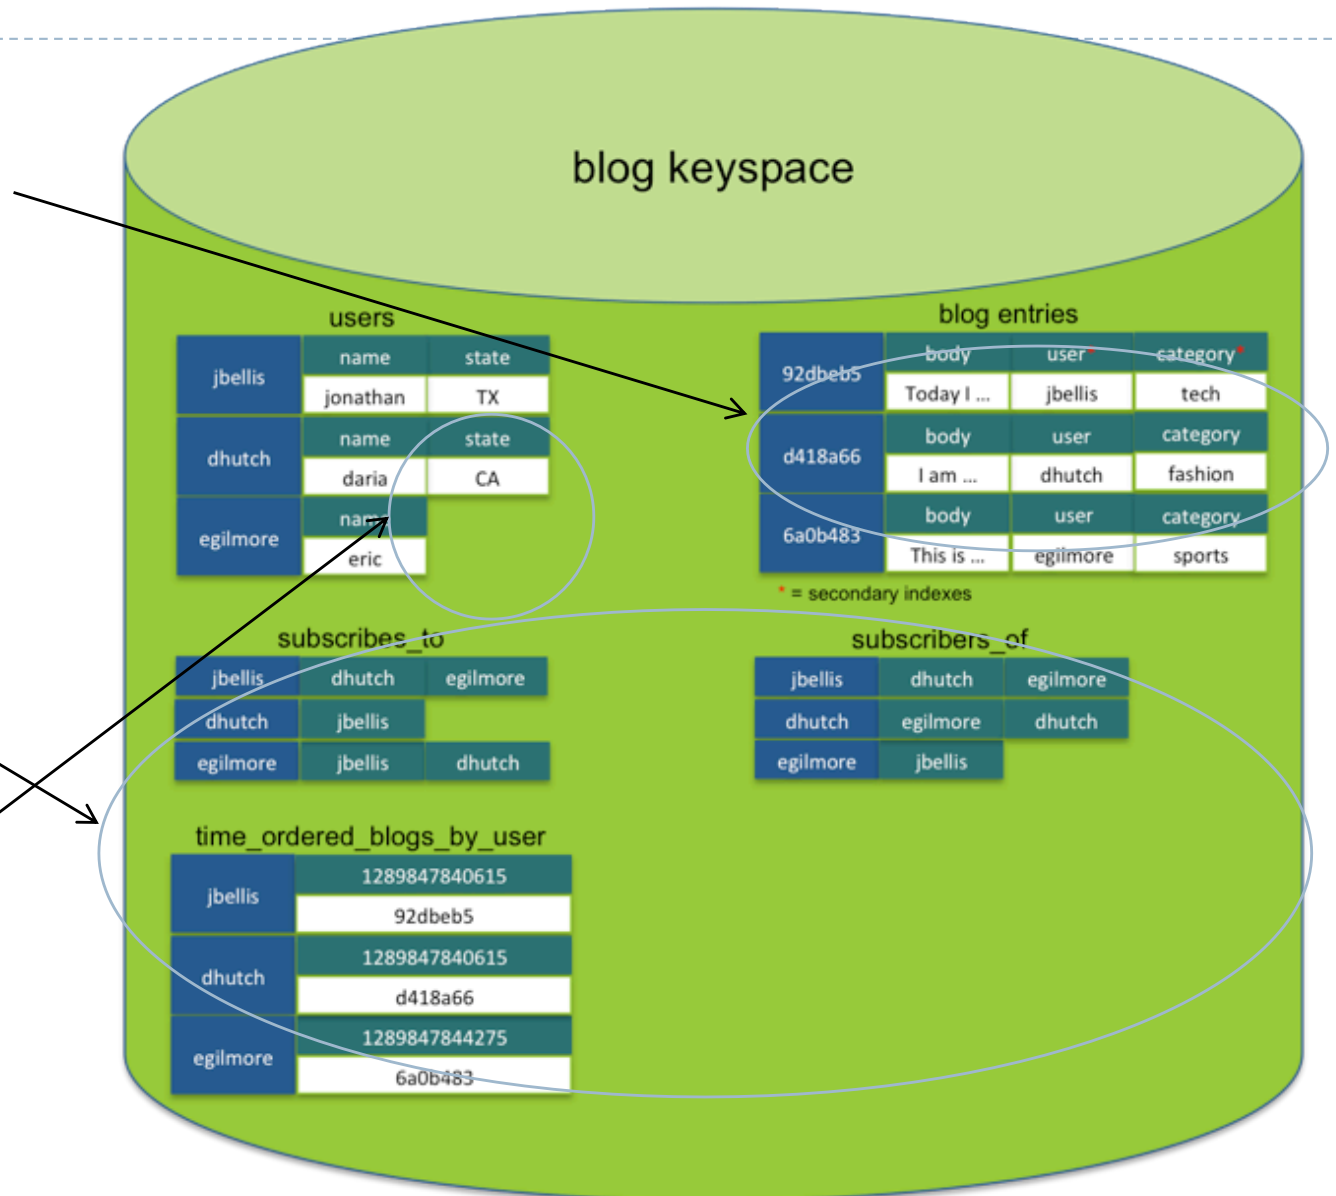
blog keyspace

users

| jbellis | name | state |
|---|---|---|
| | jonathan | TX |
| dhutch | name | state |
| | daria | CA |
| egilmore | name | |
| | eric | |

blog entries

| 92dbeb5 | body | user* | category* |
|---|---|---|---|
| | Today I ... | jbellis | tech |
| d418a66 | body | user | category |
| | I am ... | dhutch | fashion |
| 6a0b483 | body | user | category |
| | This is ... | egilmore | sports |

* = secondary indexes

subscribes_to

| jbellis | dhutch | egilmore |
|---|---|---|
| dhutch | jbellis | |
| egilmore | jbellis | dhutch |

subscribers_of

| jbellis | dhutch | egilmore |
|---|---|---|
| dhutch | egilmore | dhutch |
| egilmore | jbellis | |

time_ordered_blogs_by_user

| jbellis | 1289847840615 |
|---|---|
| | 92dbeb5 |
| dhutch | 1289847840615 |
| | d418a66 |
| egilmore | 1289847844275 |
| | 6a0b483 |